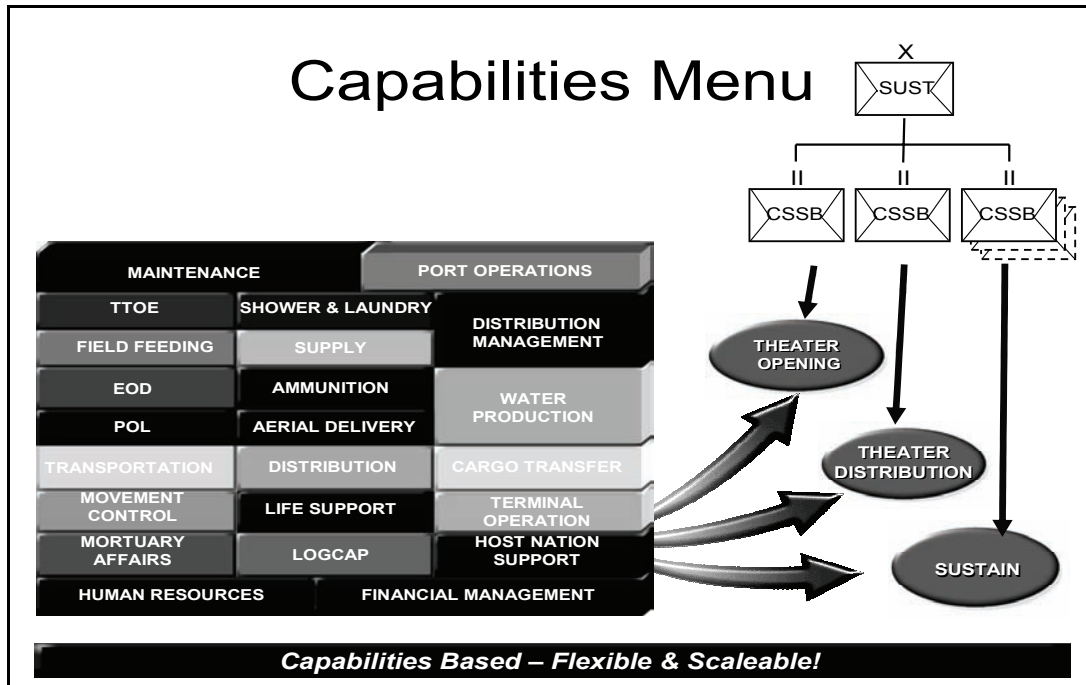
Capabilities Menu

X
SUST

II
CSSB

II
CSSB

II
CSSB

MAINTENANCE | PORT OPERATIONS
TTOE | SHOWER & LAUNDRY | DISTRIBUTION MANAGEMENT
FIELD FEEDING | SUPPLY
EOD | AMMUNITION | WATER PRODUCTION
POL | AERIAL DELIVERY
TRANSPORTATION | DISTRIBUTION | CARGO TRANSFER
MOVEMENT CONTROL | LIFE SUPPORT | TERMINAL OPERATION
MORTUARY AFFAIRS | LOGCAP | HOST NATION SUPPORT
HUMAN RESOURCES | FINANCIAL MANAGEMENT

THEATER OPENING

THEATER DISTRIBUTION

SUSTAIN

Capabilities Based – Flexible & Scaleable!